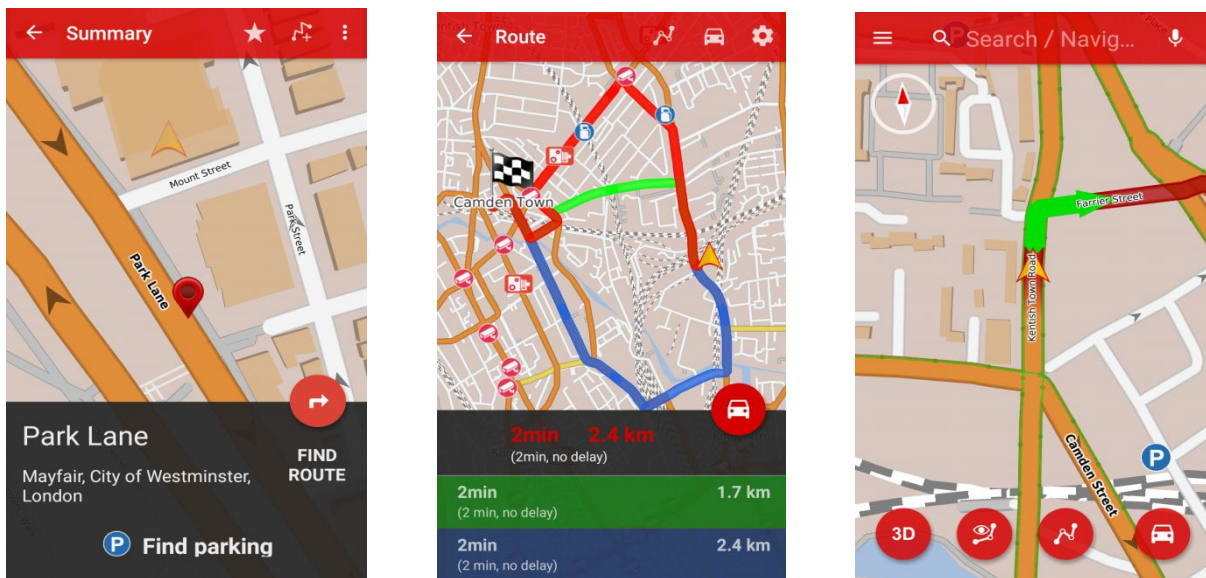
Summary

Mount Street

Park Street

Park Lane

Park Lane

Mayfair, City of Westminster, London

FIND ROUTE

P Find parking

Route

Camden Town

2min 2.4 km
(2min, no delay)

2min 1.7 km
(2 min, no delay)

2min 2.4 km
(2 min, no delay)

Search / Navig...

Farrier Street

Kentish Town Road

Camden Street

P

3D